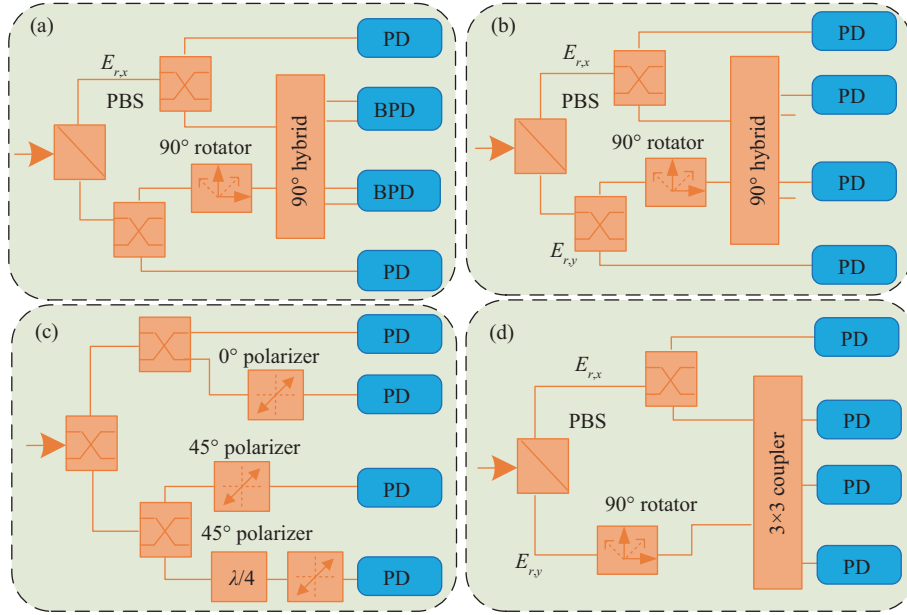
(a)

$E_{r,x}$

PBS

PD

BPD

90° rotator

90° hybrid

BPD

PD

(b)

$E_{r,x}$

PBS

PD

PD

90° rotator

90° hybrid

PD

$E_{r,y}$

PD

(c)

PD

0° polarizer

PD

45° polarizer

PD

45° polarizer

$\lambda/4$

PD

(d)

$E_{r,x}$

PD

PBS

PD

3×3 coupler

PD

90° rotator

$E_{r,y}$

PD